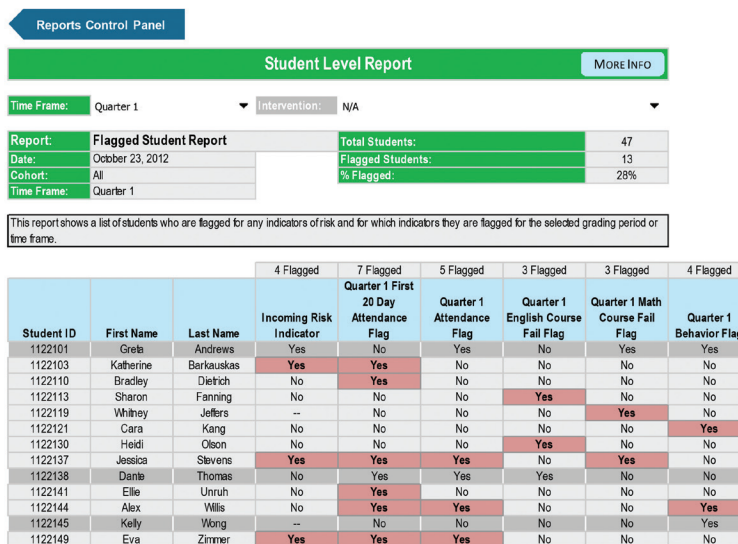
Reports Control Panel

Student Level Report

MORE INFO

Time Frame: Quarter 1

Intervention: N/A

| Report: | Flagged Student Report |
|---|---|
| Date: | October 23, 2012 |
| Cohort: | All |
| Time Frame: | Quarter 1 |

| Total Students: | 47 |
|---|---|
| Flagged Students: | 13 |
| % Flagged: | 28% |

This report shows a list of students who are flagged for any indicators of risk and for which indicators they are flagged for the selected grading period or time frame.

| | | | 4 Flagged | 7 Flagged | 5 Flagged | 3 Flagged | 3 Flagged | 4 Flagged |
|---|---|---|---|---|---|---|---|---|
| Student ID | First Name | Last Name | Incoming Risk Indicator | Quarter 1 First 20 Day Attendance Flag | Quarter 1 Attendance Flag | Quarter 1 English Course Fail Flag | Quarter 1 Math Course Fail Flag | Quarter 1 Behavior Fla |
| 1122101 | Greta | Andrews | Yes | No | Yes | No | Yes | Yes |
| 1122103 | Katherine | Barkauskas | Yes | Yes | No | No | No | No |
| 1122110 | Bradley | Dietrich | No | Yes | No | No | No | No |
| 1122113 | Sharon | Fanning | No | No | No | Yes | No | No |
| 1122119 | Whitney | Jeffers | -- | No | No | No | Yes | No |
| 1122121 | Cara | Kang | No | No | No | No | No | Yes |
| 1122130 | Heidi | Olson | No | No | No | Yes | No | No |
| 1122137 | Jessica | Stevens | Yes | Yes | Yes | No | Yes | No |
| 1122138 | Dante | Thomas | No | Yes | Yes | Yes | No | No |
| 1122141 | Ellie | Unruh | No | Yes | No | No | No | No |
| 1122144 | Alex | Willis | No | Yes | Yes | No | No | Yes |
| 1122145 | Kelly | Wong | -- | No | No | No | No | Yes |
| 1122149 | Eva | Zimmer | Yes | Yes | Yes | No | No | No |